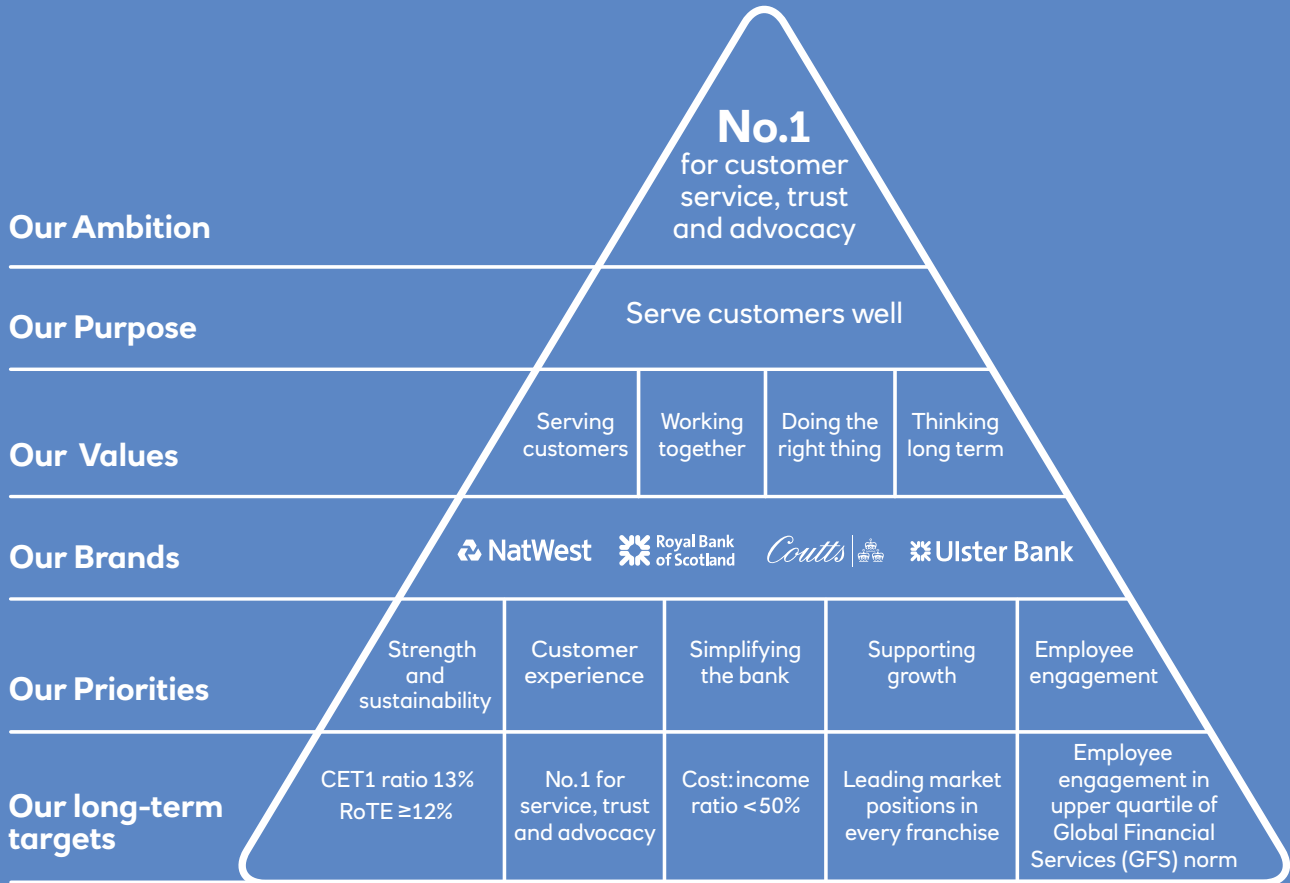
Our Ambition

No.1 for customer service, trust and advocacy

Our Purpose

Serve customers well

Our Values

Serving customers

Working together

Doing the right thing

Thinking long term

Our Brands

NatWest

Royal Bank of Scotland

Coutts

Ulster Bank

Our Priorities

Strength and sustainability

Customer experience

Simplifying the bank

Supporting growth

Employee engagement

Our long-term targets

CET1 ratio 13%
RoTE ≥12%

No.1 for service, trust and advocacy

Cost:income ratio <50%

Leading market positions in every franchise

Employee engagement in upper quartile of Global Financial Services (GFS) norm